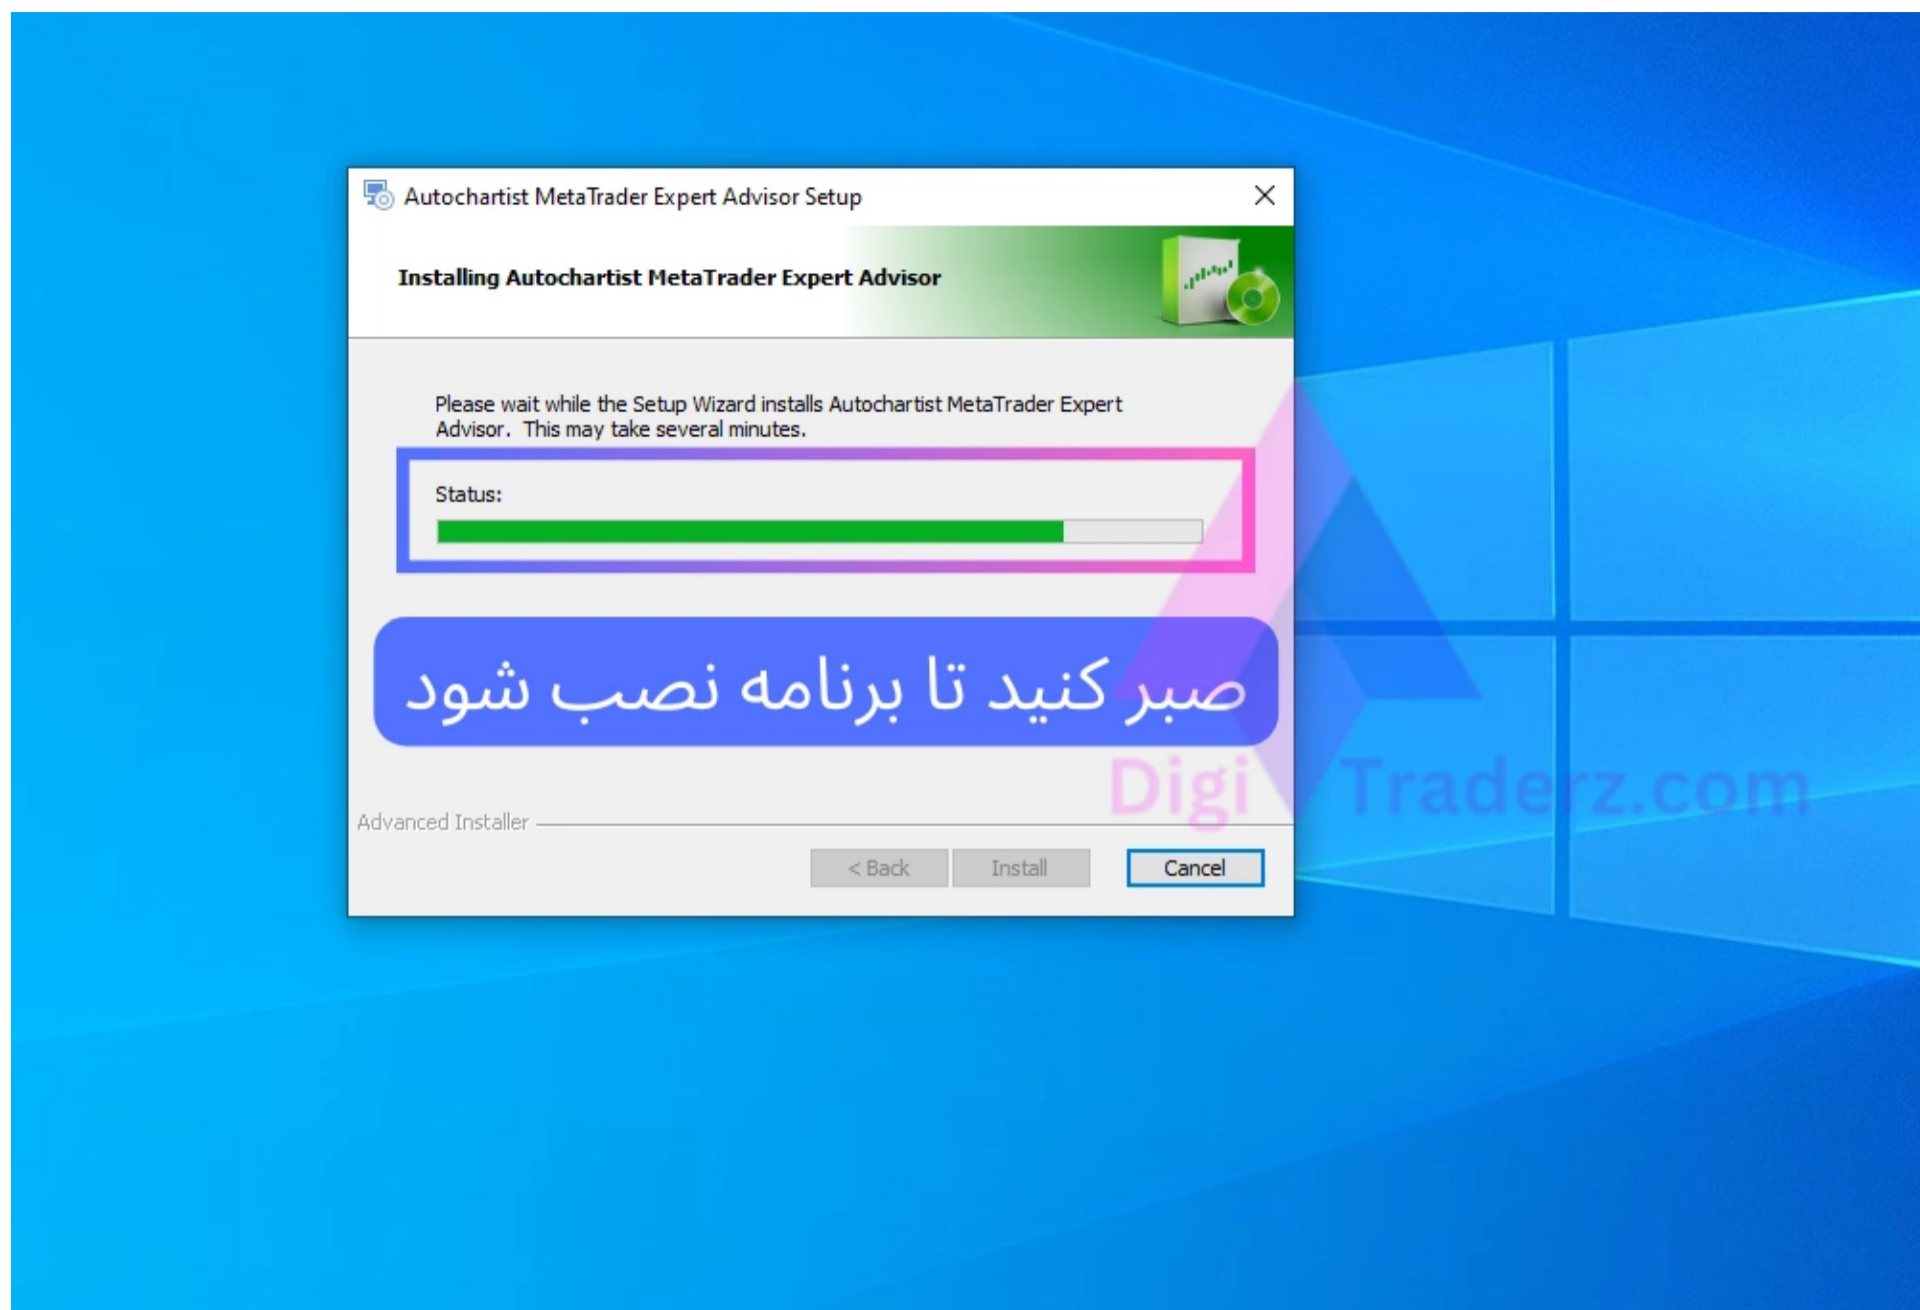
Autochartist MetaTrader Expert Advisor Setup

Installing Autochartist MetaTrader Expert Advisor

Please wait while the Setup Wizard installs Autochartist MetaTrader Expert Advisor. This may take several minutes.

Status:

صبر کنید تا برنامه نصب شود

Digi Traderz.com

Advanced Installer

< Back

Install

Cancel